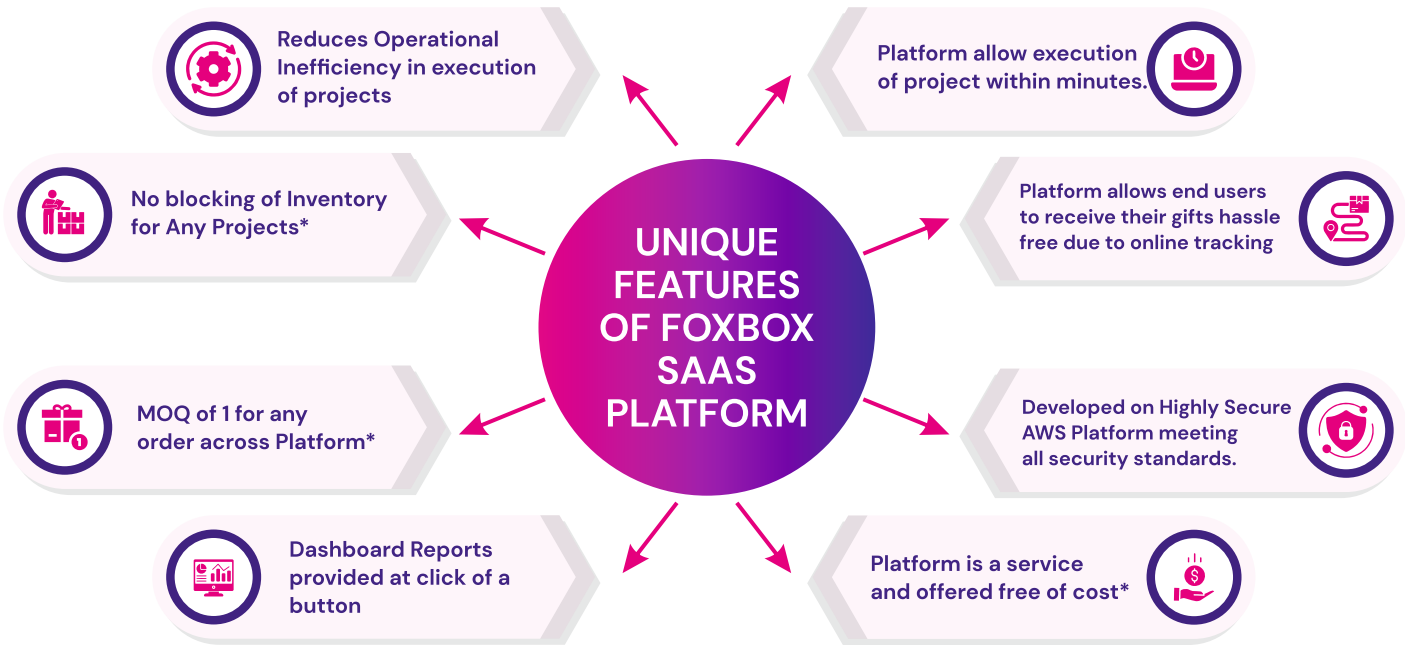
UNIQUE FEATURES OF FOXBOX SAAS PLATFORM

Reduces Operational Inefficiency in execution of projects

Platform allow execution of project within minutes.

No blocking of Inventory for Any Projects*

Platform allows end users to receive their gifts hassle free due to online tracking

MOQ of 1 for any order across Platform*

Developed on Highly Secure AWS Platform meeting all security standards.

Dashboard Reports provided at click of a button

Platform is a service and offered free of cost*